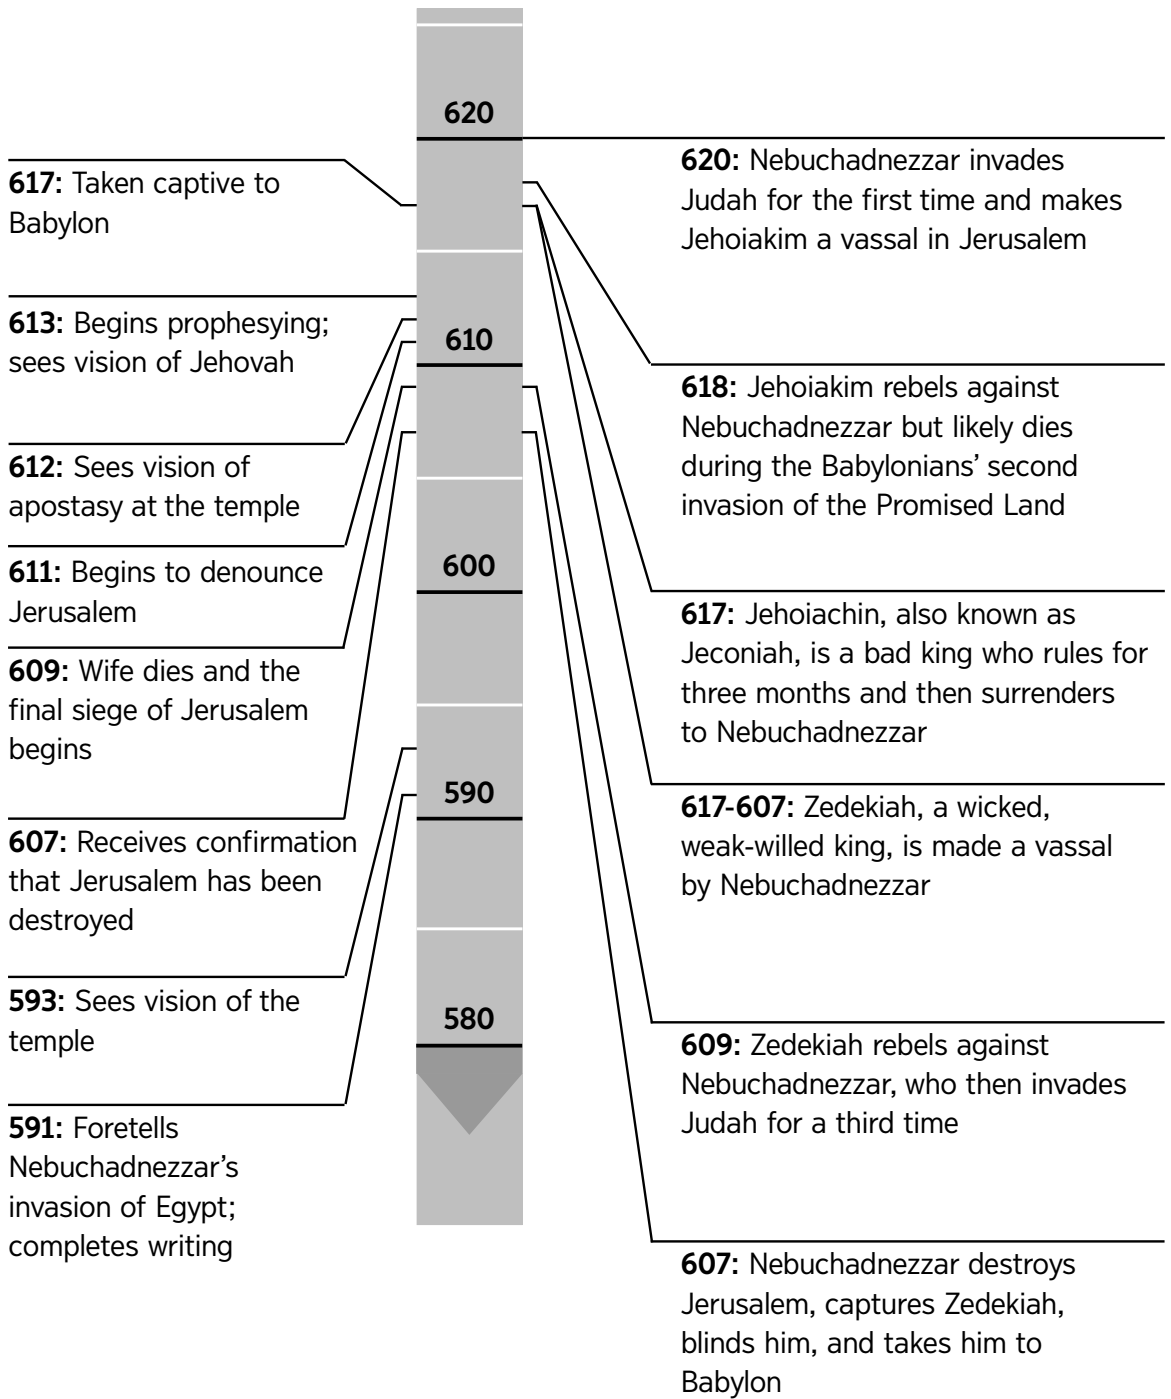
**617:** Taken captive to Babylon

**613:** Begins prophesying; sees vision of Jehovah

**612:** Sees vision of apostasy at the temple

**611:** Begins to denounce Jerusalem

**609:** Wife dies and the final siege of Jerusalem begins

**607:** Receives confirmation that Jerusalem has been destroyed

**593:** Sees vision of the temple

**591:** Foretells Nebuchadnezzar's invasion of Egypt; completes writing

620

610

600

590

580

**620:** Nebuchadnezzar invades Judah for the first time and makes Jehoiakim a vassal in Jerusalem

**618:** Jehoiakim rebels against Nebuchadnezzar but likely dies during the Babylonians' second invasion of the Promised Land

**617:** Jehoiachin, also known as Jeconiah, is a bad king who rules for three months and then surrenders to Nebuchadnezzar

**617-607:** Zedekiah, a wicked, weak-willed king, is made a vassal by Nebuchadnezzar

**609:** Zedekiah rebels against Nebuchadnezzar, who then invades Judah for a third time

**607:** Nebuchadnezzar destroys Jerusalem, captures Zedekiah, blinds him, and takes him to Babylon